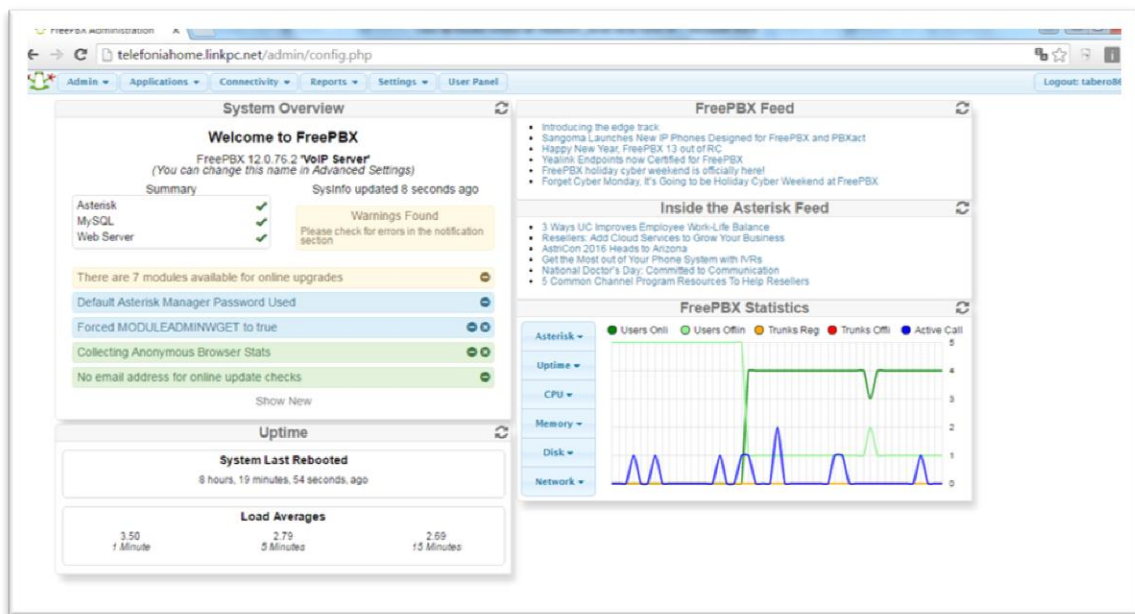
FreePBX Administration

telefoniahome.linkpc.net/admin/config.php

Admin ▾ Applications ▾ Connectivity ▾ Reports ▾ Settings ▾ User Panel

Logout: tabero8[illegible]

System Overview

Welcome to FreePBX

FreePBX 12.0.76.2 'VoIP Server'
(You can change this name in Advanced Settings)

Summary

Asterisk
MySQL
Web Server

SysInfo updated 8 seconds ago

Warnings Found
Please check for errors in the notification section

There are 7 modules available for online upgrades

Default Asterisk Manager Password Used

Forced MODULEADMINWGET to true

Collecting Anonymous Browser Stats

No email address for online update checks

Show New

Uptime

System Last Rebooted
8 hours, 19 minutes, 54 seconds, ago

Load Averages

| 3.50 | 2.79 | 2.69 |
|---|---|---|
| 1 Minute | 5 Minutes | 15 Minutes |

FreePBX Feed

- Introducing the edge track
- Sangoma Launches New IP Phones Designed for FreePBX and PBXact
- Happy New Year, FreePBX 13 out of RC
- Yealink Endpoints now Certified for FreePBX
- FreePBX holiday cyber weekend is officially here!
- Forget Cyber Monday, It's Going to be Holiday Cyber Weekend at FreePBX

Inside the Asterisk Feed

- 3 Ways UC Improves Employee Work-Life Balance
- Resellers: Add Cloud Services to Grow Your Business
- AstriCon 2016 Heads to Arizona
- Get the Most out of Your Phone System with IVRs
- National Doctor's Day: Committed to Communication
- 5 Common Channel Program Resources To Help Resellers

FreePBX Statistics

Asterisk ▾
Uptime ▾
CPU ▾
Memory ▾
Disk ▾
Network ▾

Users Onli  Users Offlin  Trunks Reg  Trunks Offl  Active Call

5
4
3
2
1
0